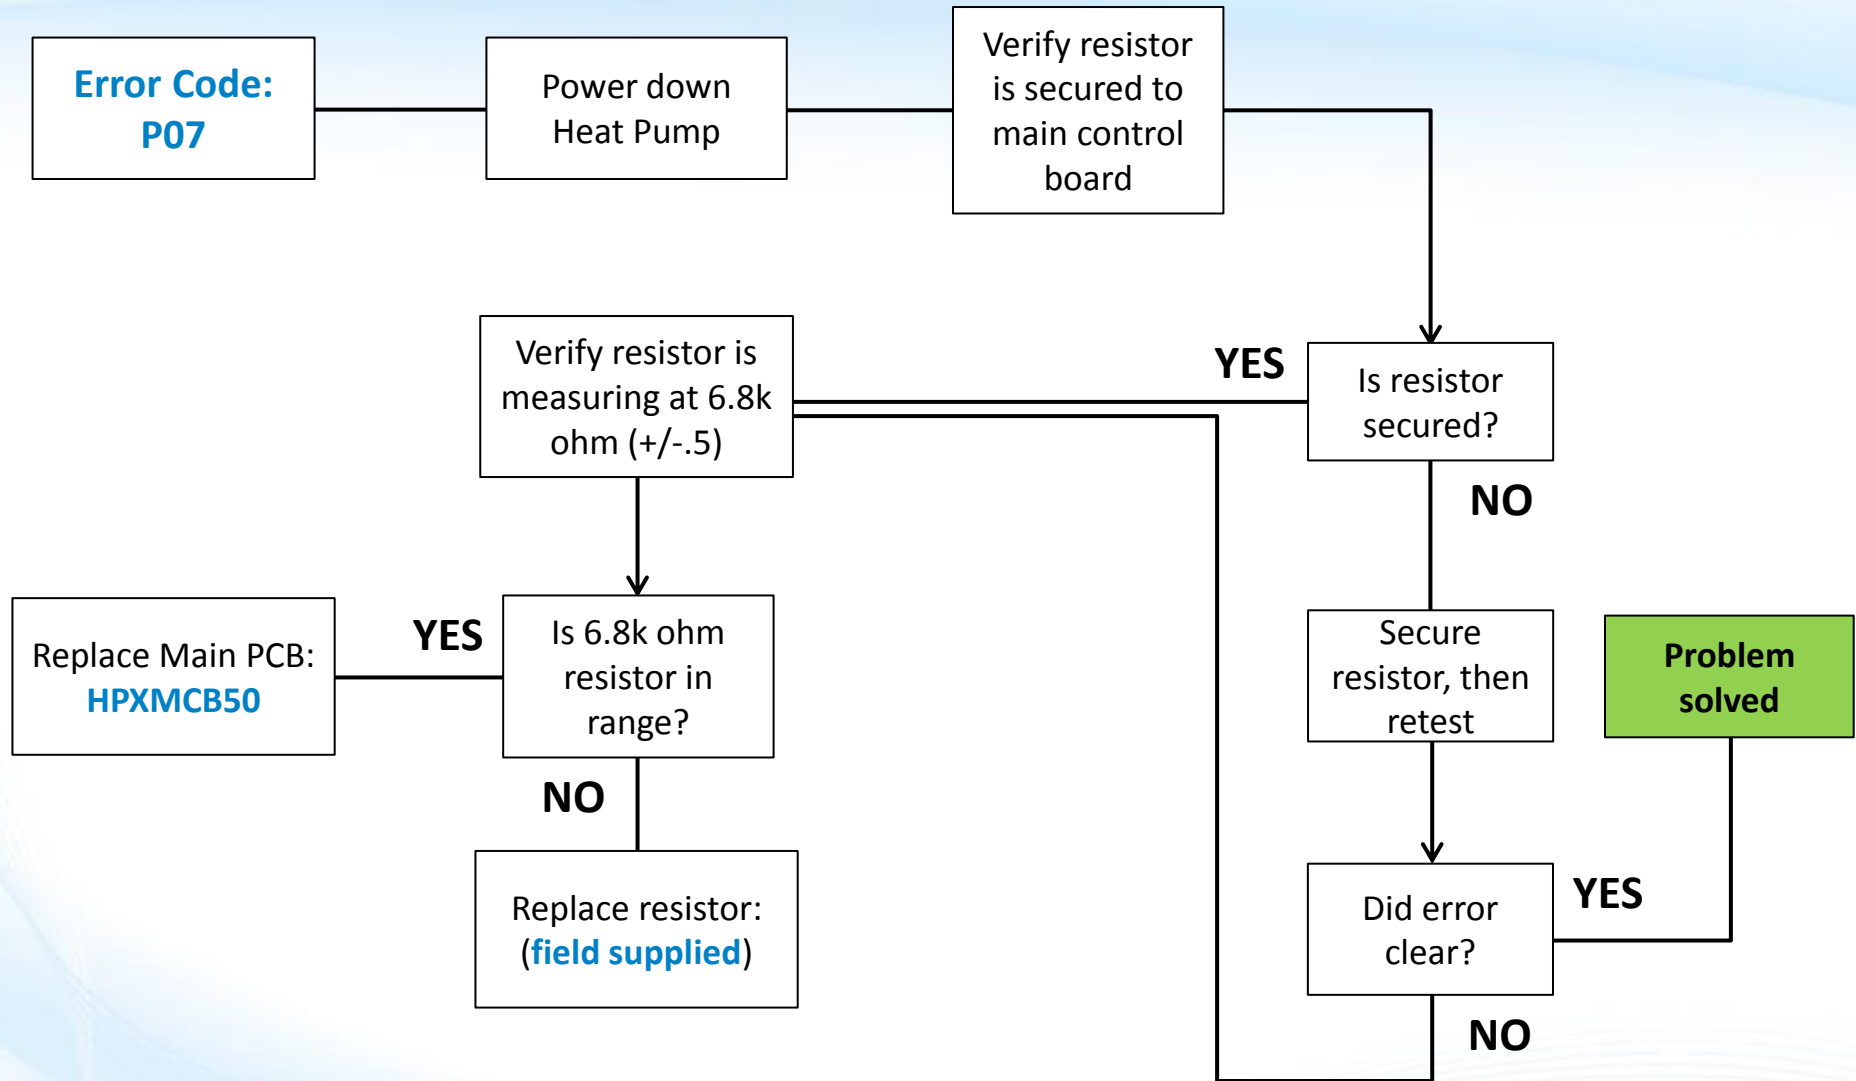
Error Code: P07

Power down Heat Pump

Verify resistor is secured to main control board

YES

Is resistor secured?

NO

Verify resistor is measuring at 6.8k ohm (+/-.5)

YES

Is 6.8k ohm resistor in range?

Replace Main PCB: HPXMCB50

NO

Replace resistor: (field supplied)

Secure resistor, then retest

Problem solved

YES

Did error clear?

NO